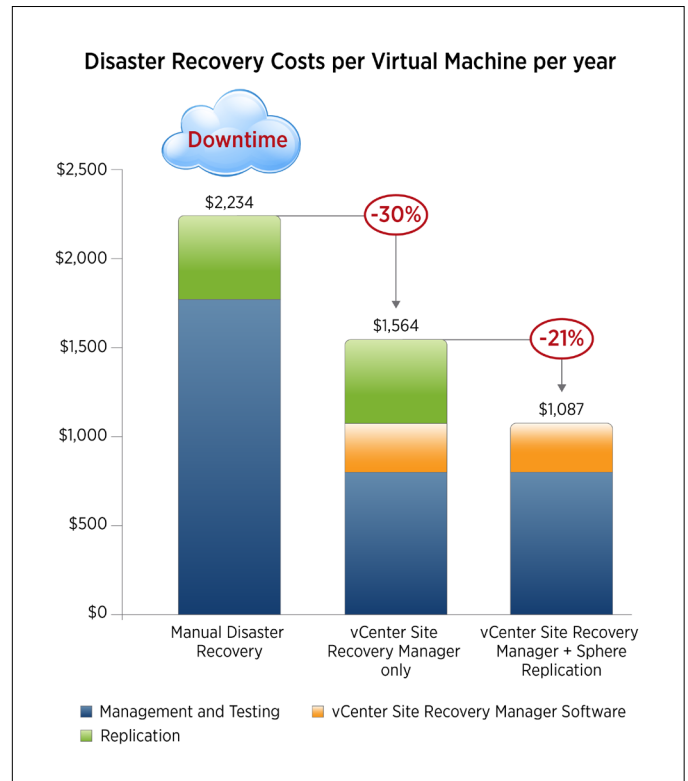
Disaster Recovery Costs per Virtual Machine per year

Downtime

$2,500
$2,000
$1,500
$1,000
$500
$0

$2,234
-30%
$1,564
-21%
$1,087

Manual Disaster Recovery

vCenter Site Recovery Manager only

vCenter Site Recovery Manager + Sphere Replication

Management and Testing
vCenter Site Recovery Manager Software
Replication